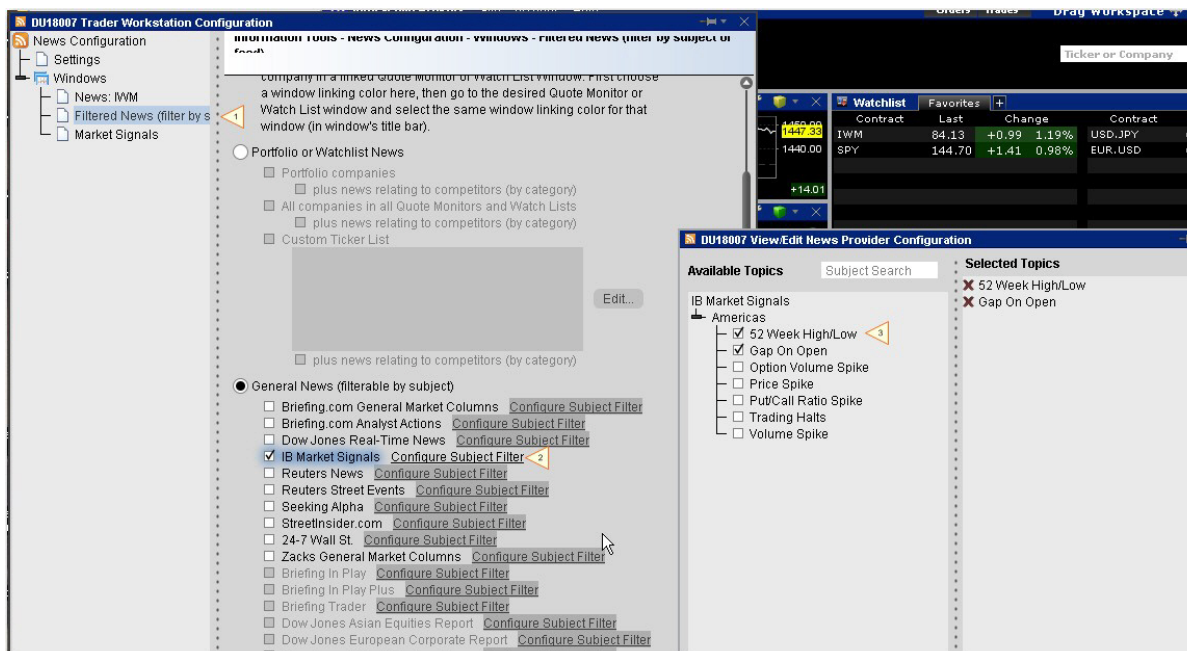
DU18007 Trader Workstation Configuration

News Configuration
Settings
Windows
News: IWM
Filtered News (filter by s
Market Signals

1

Information Tools - News Configuration - Windows - Filtered News (filter by subject or feed)

company in a linked Quote Monitor or Watch List window. First choose a window linking color here, then go to the desired Quote Monitor or Watch List window and select the same window linking color for that window (in window's title bar).

Portfolio or Watchlist News
Portfolio companies
plus news relating to competitors (by category)
All companies in all Quote Monitors and Watch Lists
plus news relating to competitors (by category)
Custom Ticker List
Edit...
plus news relating to competitors (by category)

General News (filterable by subject)
Briefing.com General Market Columns Configure Subject Filter
Briefing.com Analyst Actions Configure Subject Filter
Dow Jones Real-Time News Configure Subject Filter
IB Market Signals Configure Subject Filter 2
Reuters News Configure Subject Filter
Reuters Street Events Configure Subject Filter
Seeking Alpha Configure Subject Filter
StreetInsider.com Configure Subject Filter
24-7 Wall St. Configure Subject Filter
Zacks General Market Columns Configure Subject Filter
Briefing In Play Configure Subject Filter
Briefing In Play Plus Configure Subject Filter
Briefing Trader Configure Subject Filter
Dow Jones Asian Equities Report Configure Subject Filter
Dow Jones European Corporate Report Configure Subject Filter

Orders Trades Drag Workspace
Ticker or Company

1447.33
1440.00
+14.01

Watchlist Favorites
| Contract | Last | Change | | Contract |
|---|---|---|---|---|
| IWM | 84.13 | +0.99 | 1.19% | USD.JPY |
| SPY | 144.70 | +1.41 | 0.98% | EUR.USD |

DU18007 View/Edit News Provider Configuration

Available Topics Subject Search
IB Market Signals
Americas
52 Week High/Low 3
Gap On Open
Option Volume Spike
Price Spike
Put/Call Ratio Spike
Trading Halts
Volume Spike

Selected Topics
52 Week High/Low
Gap On Open